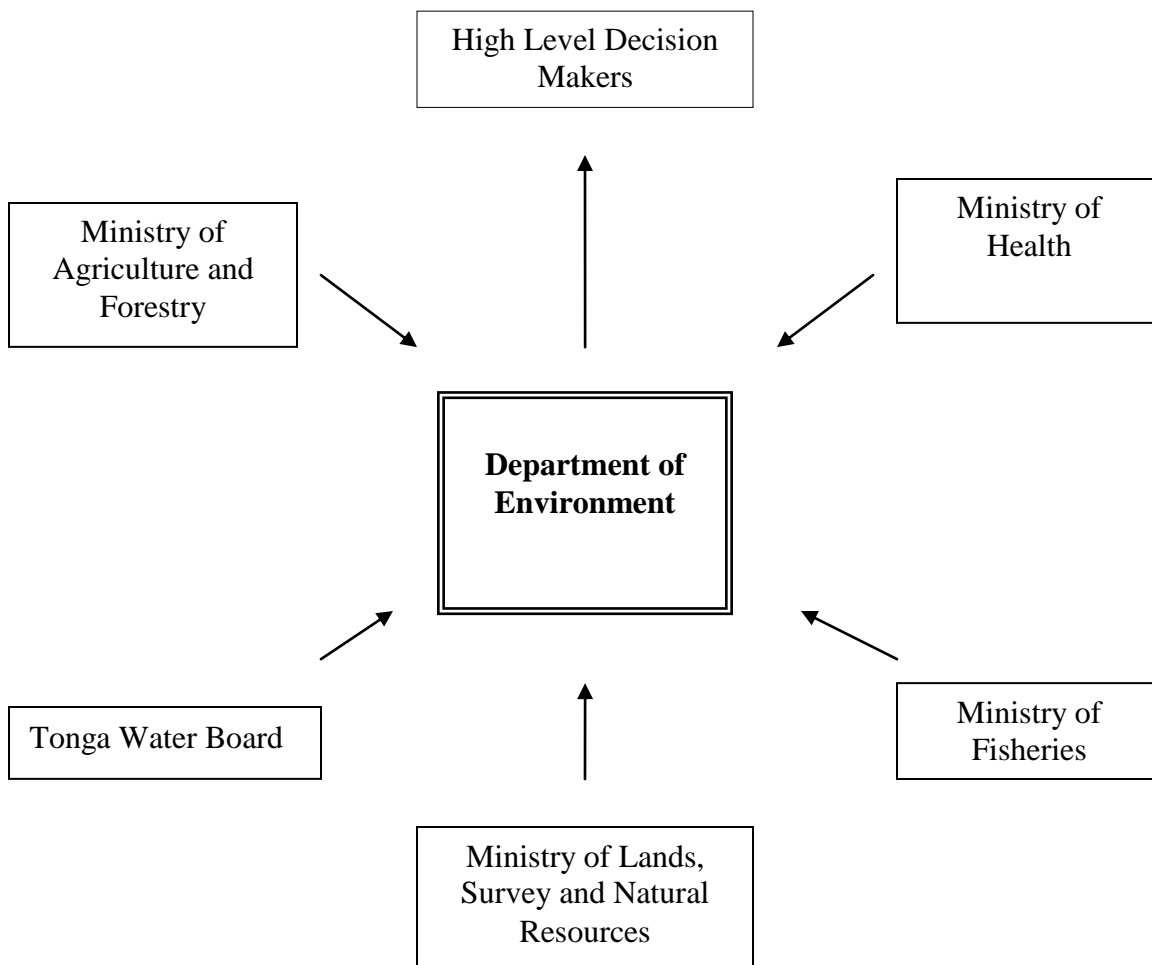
High Level Decision Makers

Ministry of Agriculture and Forestry

Ministry of Health

**Department of Environment**

Tonga Water Board

Ministry of Fisheries

Ministry of Lands, Survey and Natural Resources